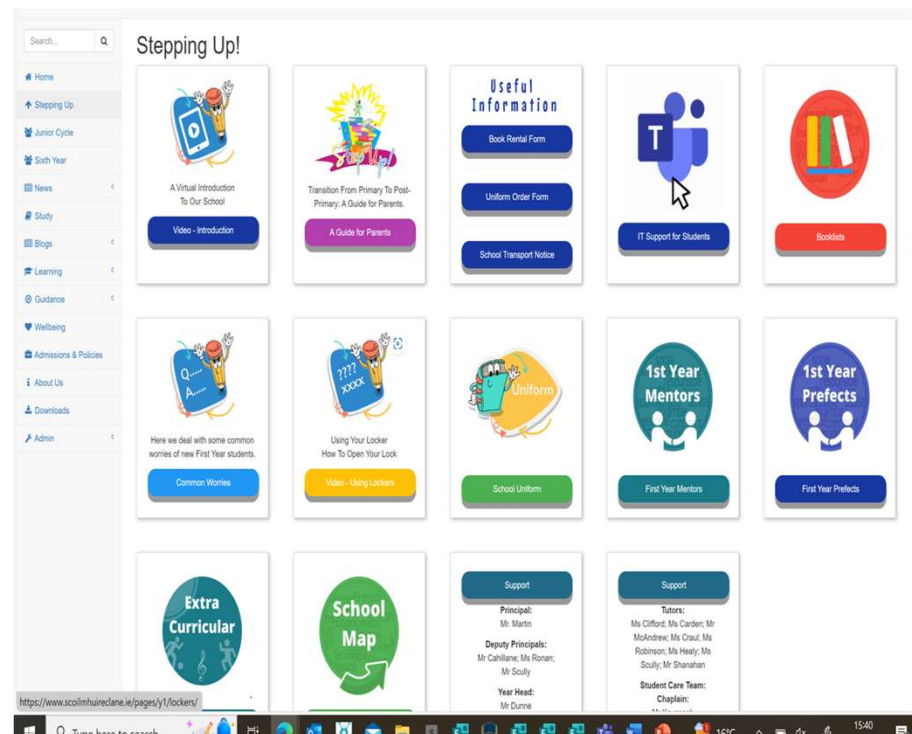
Search...

Home
Stepping Up
Junior Cycle
Sixth Year
News
Study
Blogs
Learning
Guidance
Wellbeing
Admissions & Policies
About Us
Downloads
Admin

Stepping Up!

A Virtual Introduction To Our School
Video - Introduction

Step Up!
Transition From Primary To Post-Primary: A Guide for Parents.
A Guide for Parents

Useful Information
Book Rental Form
Uniform Order Form
School Transport Notice

T
IT Support for Students

Booklists

Q..... A.....
Here we deal with some common worries of new First Year students.
Common Worries

???? XXXX
Using Your Locker How To Open Your Lock
Video - Using Lockers

Uniform
School Uniform

1st Year Mentors
First Year Mentors

1st Year Prefects
First Year Prefects

Extra Curricular

School Map

Support
Principal:
Mr. Martin
Deputy Principals:
Mr Cahillane; Ms Ronan; Mr Scully
Year Head:
Mr Dunne

Support
Tutors:
Ms Clifford; Ms Carden; Mr McAndrew; Ms Craul; Ms Robinson; Ms Healy; Ms Scully; Mr Shanahan
Student Care Team:
Chaplain:
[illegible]

https://www.scoilmhuireclane.ie/pages/y1/lockers/

Type here to search
16°C
15:40